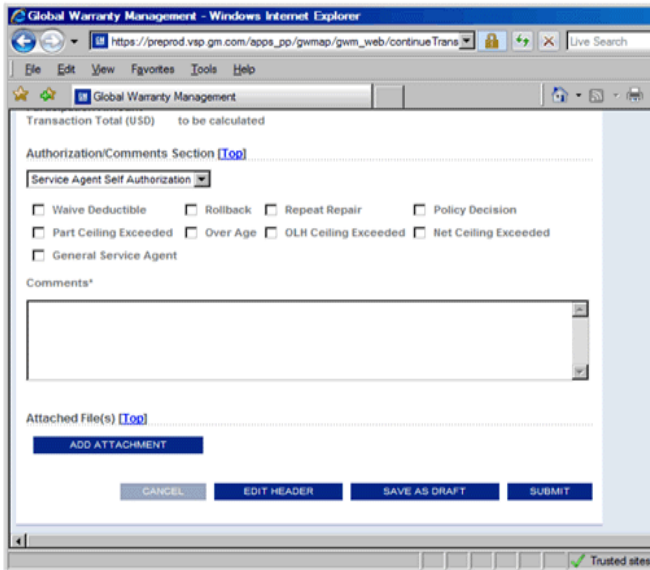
Global Warranty Management - Windows Internet Explorer

https://preprod.vsp.gm.com/apps_pp/gwmap/gwm_web/continueTrans

Live Search

File Edit View Favorites Tools Help

Global Warranty Management

Transaction Total (USD) to be calculated

Authorization/Comments Section [Top]

Service Agent Self Authorization

Waive Deductible
Rollback
Repeat Repair
Policy Decision
Part Ceiling Exceeded
Over Age
OLH Ceiling Exceeded
Net Ceiling Exceeded
General Service Agent

Comments*

Attached File(s) [Top]

ADD ATTACHMENT

CANCEL
EDIT HEADER
SAVE AS DRAFT
SUBMIT

Trusted sites